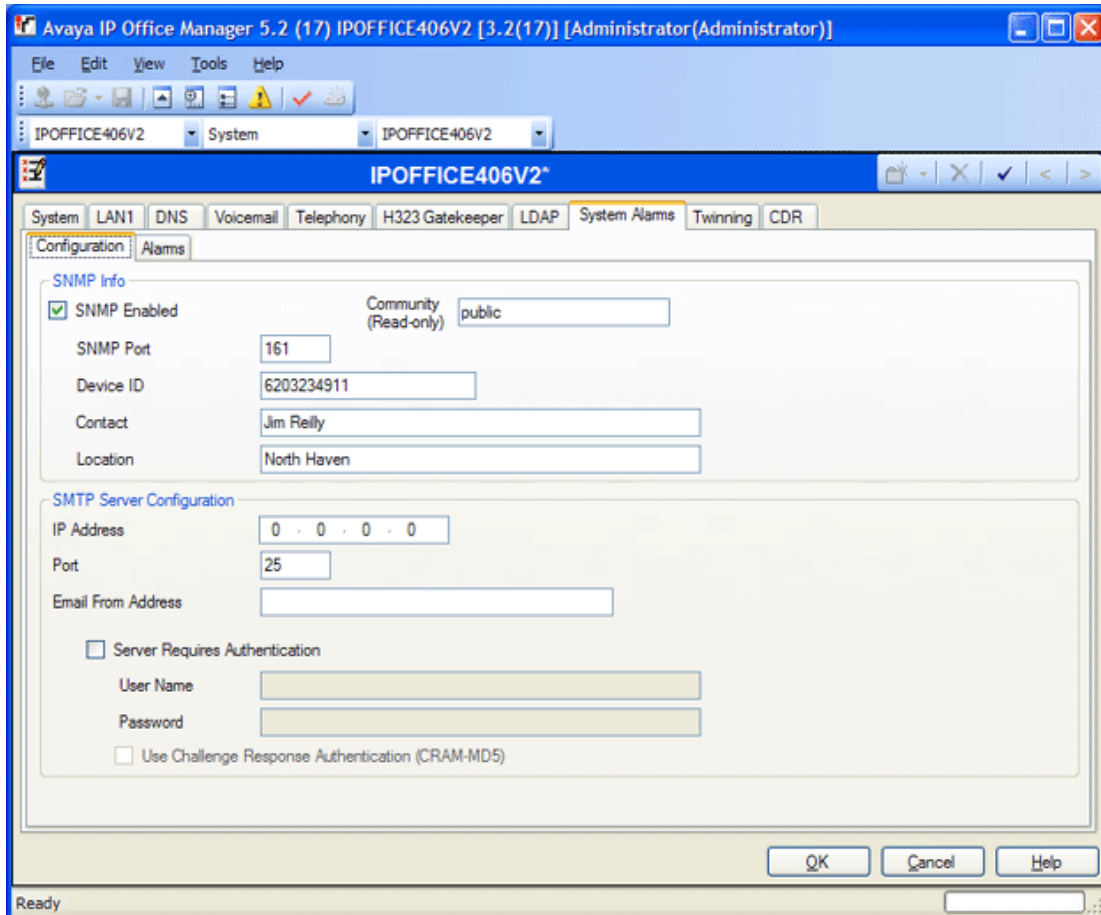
Avaya IP Office Manager 5.2 (17) IPOFFICE406V2 [3.2(17)] [Administrator(Administrator)]

File Edit View Tools Help

IPOFFICE406V2 System IPOFFICE406V2

IPOFFICE406V2*

System LAN1 DNS Voicemail Telephony H323 Gatekeeper LDAP System Alarms Twinning CDR

Configuration Alarms

SNMP Info

SNMP Enabled

Community (Read-only) public

SNMP Port 161

Device ID 6203234911

Contact Jim Reilly

Location North Haven

SMTP Server Configuration

IP Address 0 . 0 . 0 . 0

Port 25

Email From Address

Server Requires Authentication

User Name

Password

Use Challenge Response Authentication (CRAM-MD5)

OK Cancel Help

Ready